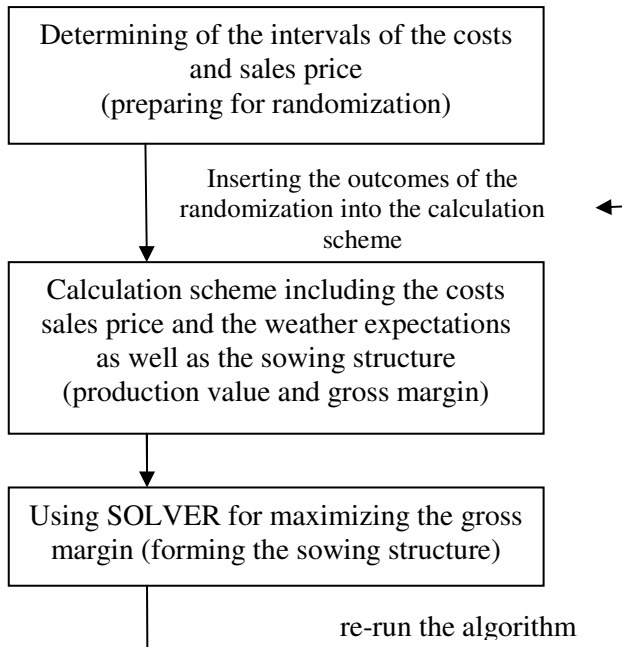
Determining of the intervals of the costs and sales price (preparing for randomization)

Inserting the outcomes of the randomization into the calculation scheme

Calculation scheme including the costs sales price and the weather expectations as well as the sowing structure (production value and gross margin)

Using SOLVER for maximizing the gross margin (forming the sowing structure)

re-run the algorithm